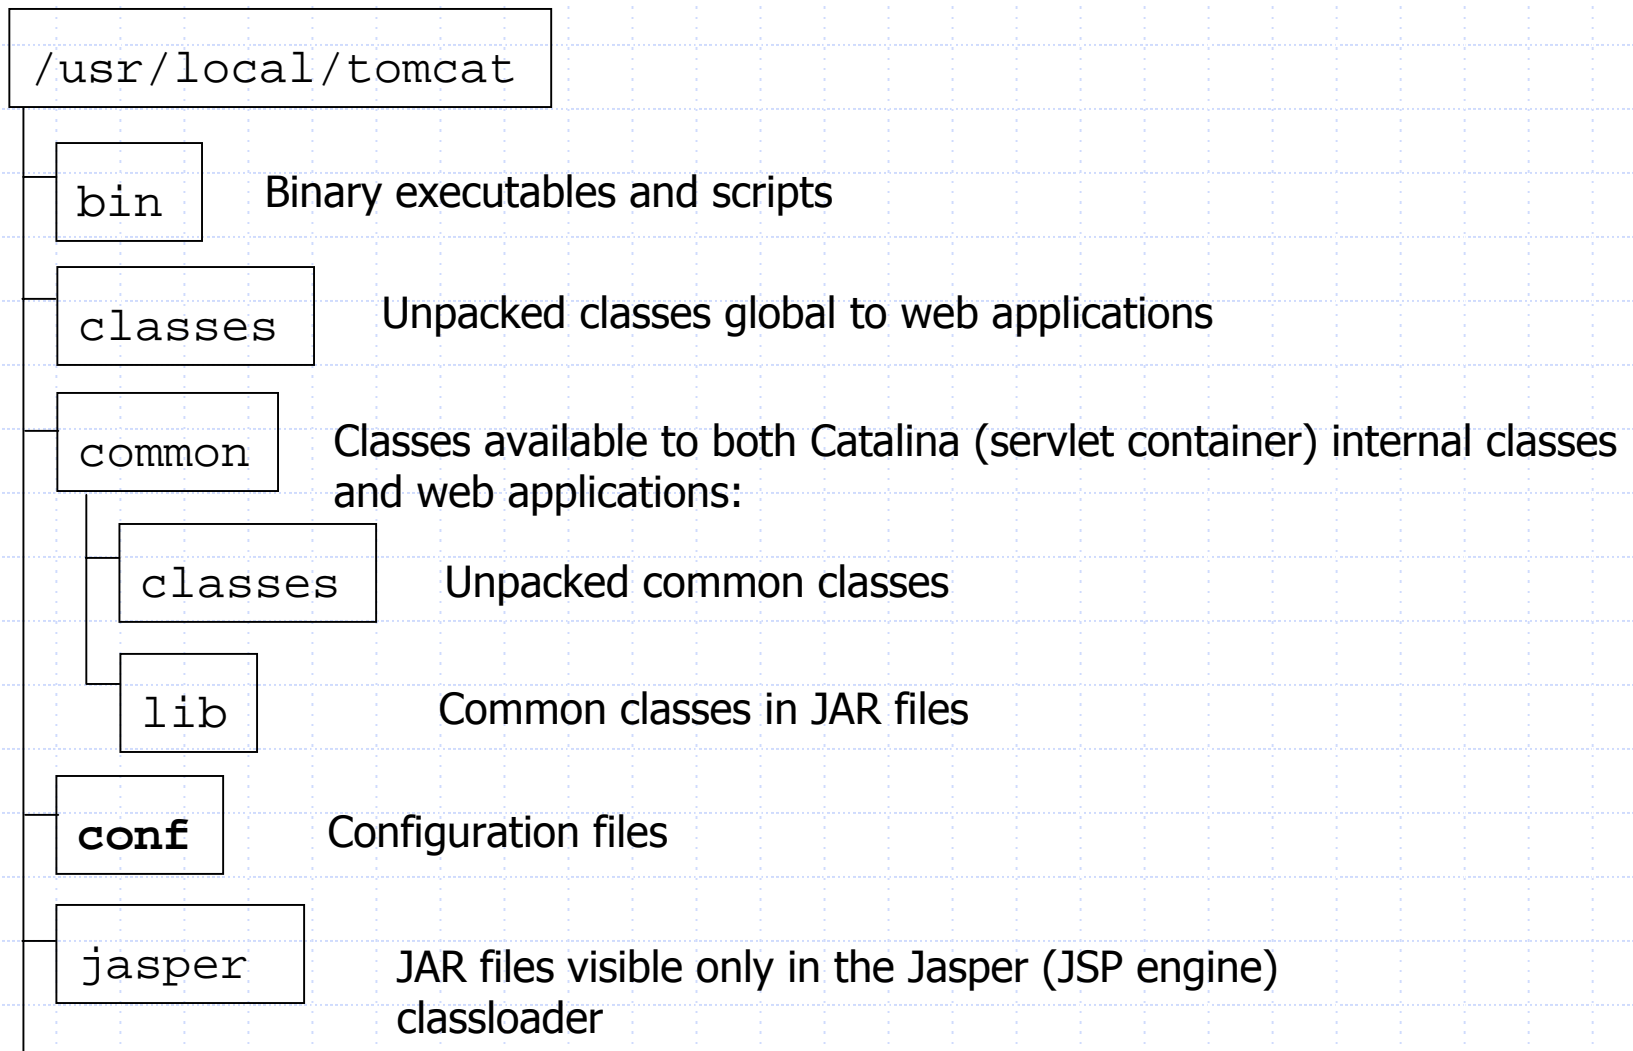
/usr/local/tomcat

bin

Binary executables and scripts

classes

Unpacked classes global to web applications

common

Classes available to both Catalina (servlet container) internal classes and web applications:

classes

Unpacked common classes

lib

Common classes in JAR files

conf

Configuration files

jasper

JAR files visible only in the Jasper (JSP engine) classloader